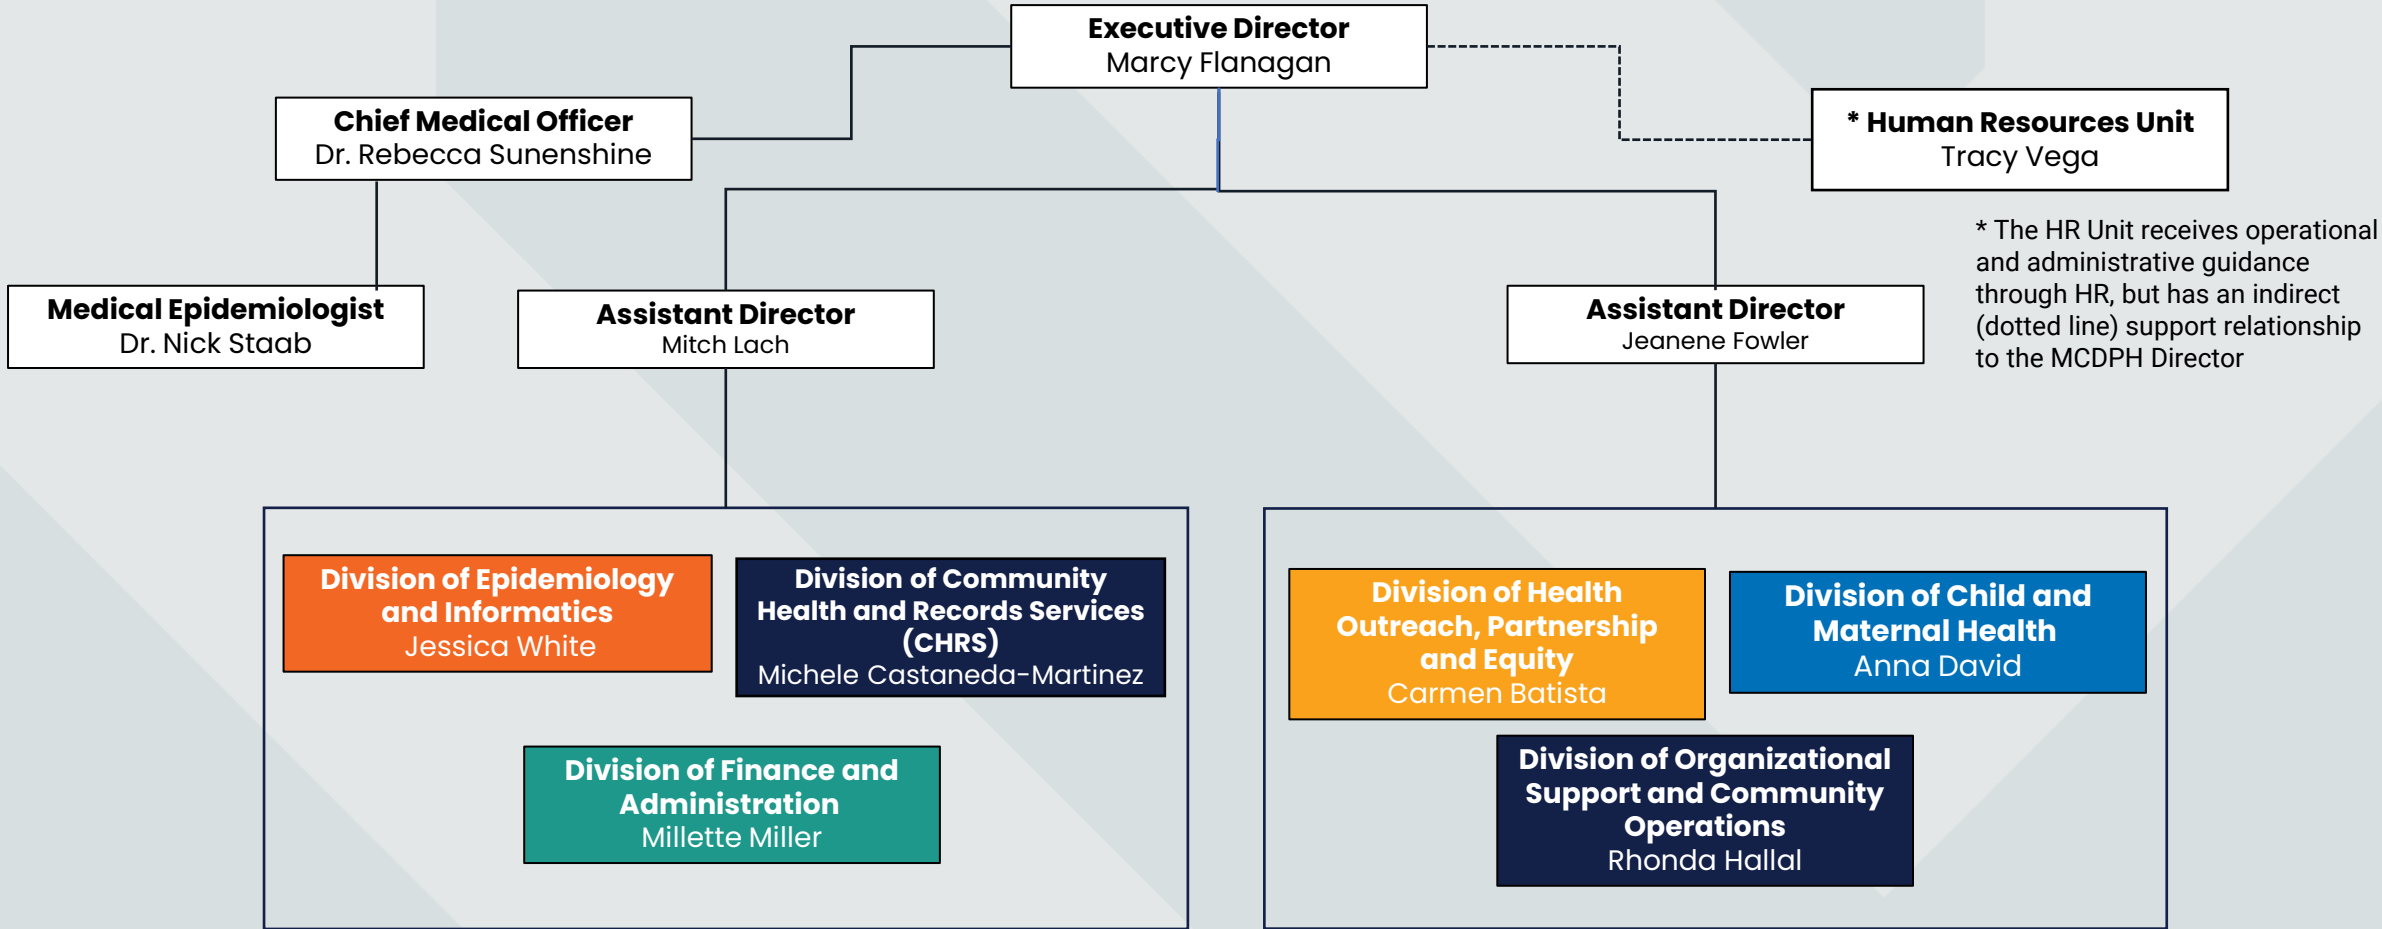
Executive Director
Marcy Flanagan

Chief Medical Officer
Dr. Rebecca Sunenshine

* Human Resources Unit
Tracy Vega

* The HR Unit receives operational and administrative guidance through HR, but has an indirect (dotted line) support relationship to the MCDPH Director

Medical Epidemiologist
Dr. Nick Staab

Assistant Director
Mitch Lach

Assistant Director
Jeanene Fowler

Division of Epidemiology and Informatics
Jessica White

Division of Community Health and Records Services (CHRS)
Michele Castaneda-Martinez

Division of Finance and Administration
Millette Miller

Division of Health Outreach, Partnership and Equity
Carmen Batista

Division of Child and Maternal Health
Anna David

Division of Organizational Support and Community Operations
Rhonda Hallal